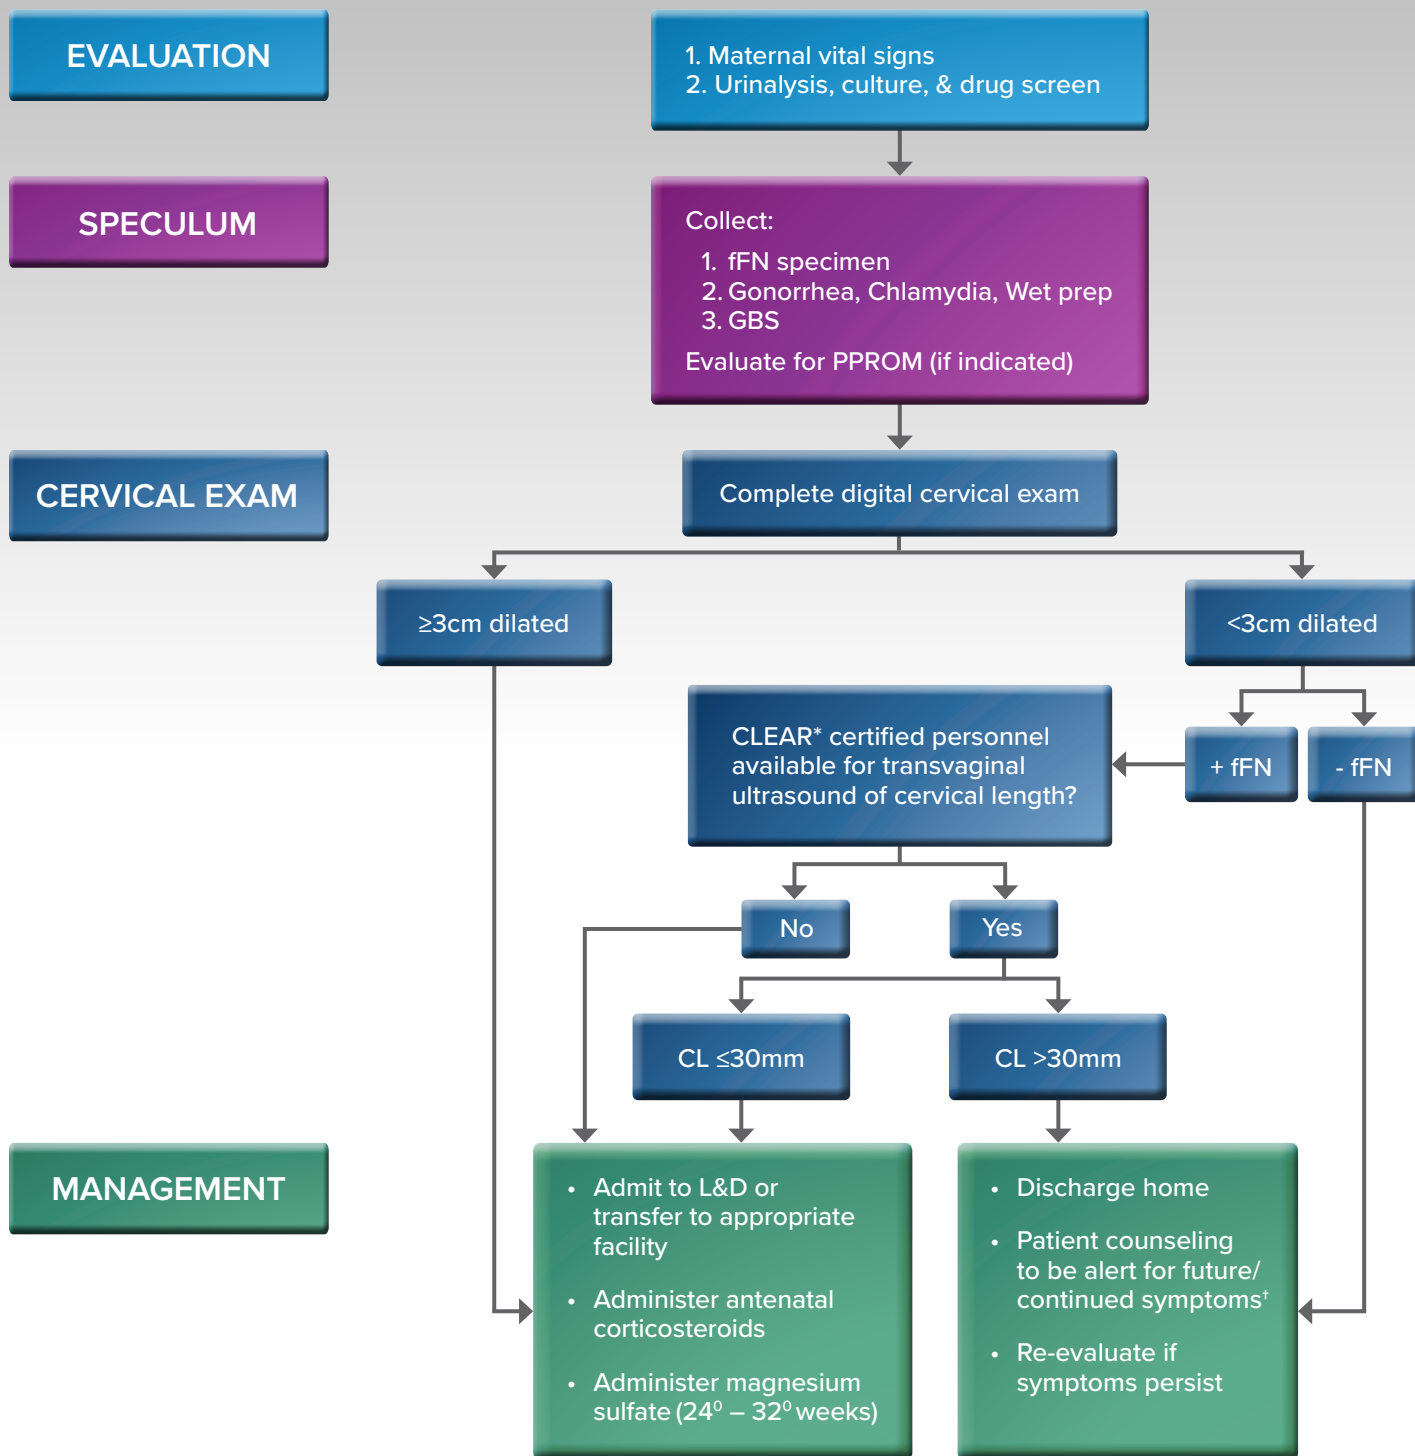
EVALUATION

1. Maternal vital signs
2. Urinalysis, culture, & drug screen

SPECULUM

Collect:
1. fFN specimen
2. Gonorrhea, Chlamydia, Wet prep
3. GBS
Evaluate for PPROM (if indicated)

CERVICAL EXAM

Complete digital cervical exam

≥3cm dilated

<3cm dilated

+ fFN

- fFN

CLEAR* certified personnel available for transvaginal ultrasound of cervical length?

No

Yes

CL ≤30mm

CL >30mm

MANAGEMENT

• Admit to L&D or transfer to appropriate facility
• Administer antenatal corticosteroids
• Administer magnesium sulfate ($24^0$ – $32^0$ weeks)

• Discharge home
• Patient counseling to be alert for future/ continued symptoms†
• Re-evaluate if symptoms persist